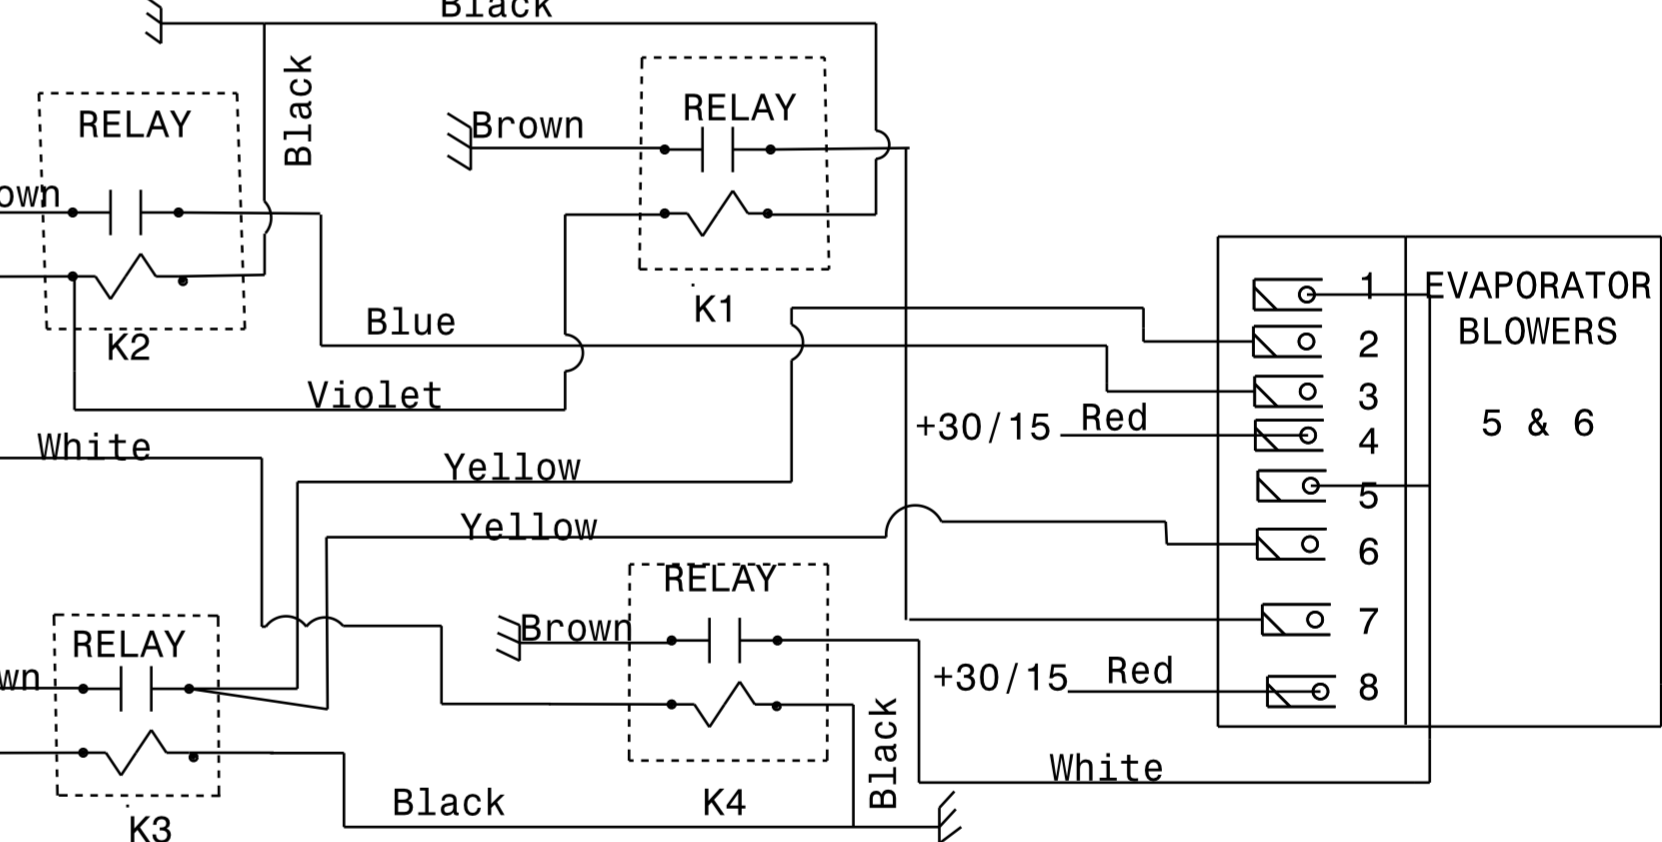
Black

Black

RELAY

Brown

RELAY

own

K1

K2

Blue

Violet

EVAPORATOR BLOWERS

5 & 6

1
2
3
4
5
6
7
8

+30/15 Red

White

Yellow

Yellow

RELAY

RELAY

Brown

wn

+30/15 Red

Black

White

Black

K4

K3